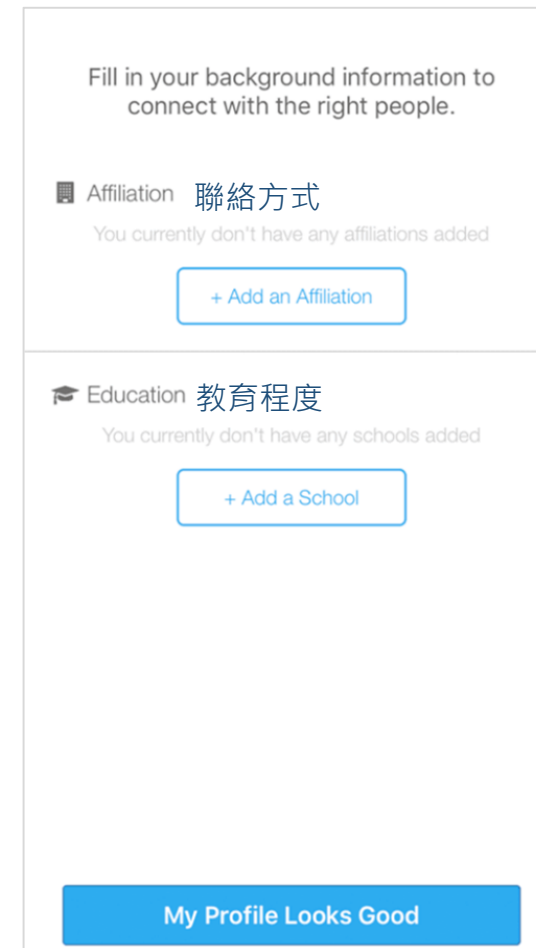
Fill in your background information to connect with the right people.

Affiliation 聯絡方式

You currently don't have any affiliations added

+ Add an Affiliation

Education 教育程度

You currently don't have any schools added

+ Add a School

My Profile Looks Good